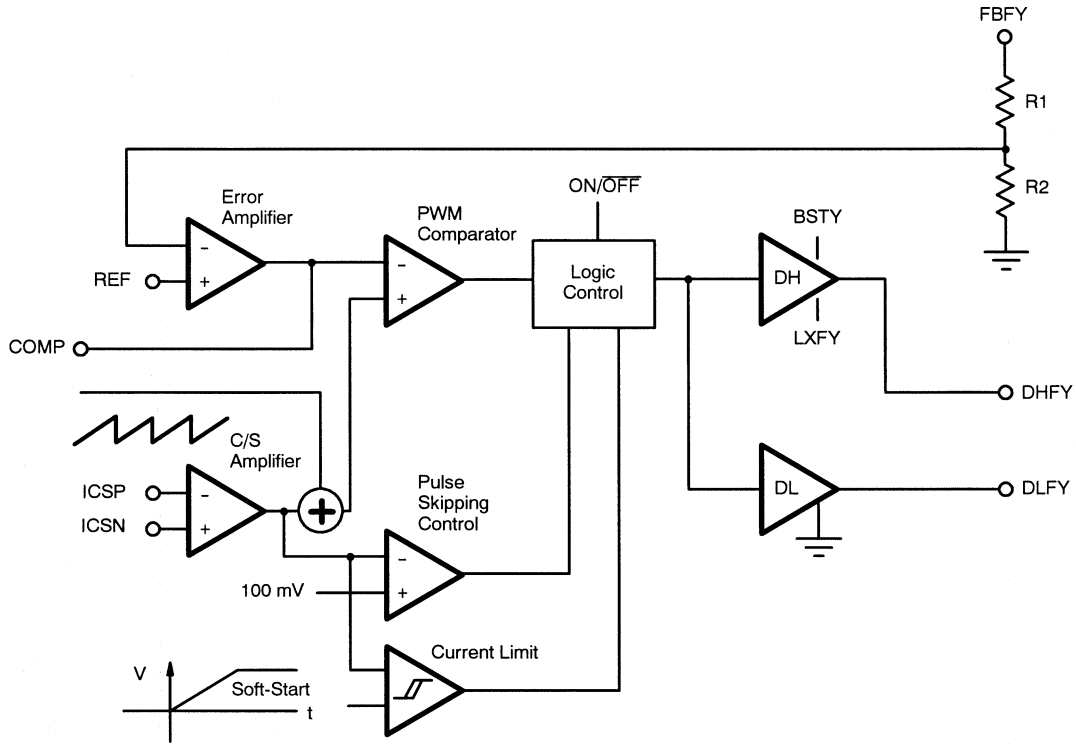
FBFY

R1

R2

Error Amplifier

PWM Comparator

ON/$\overline{OFF}$

Logic Control

BSTY

DH

LXFY

REF

COMP

DHFY

C/S Amplifier

ICSP

ICSN

Pulse Skipping Control

DL

DLFY

100 mV

Current Limit

V

Soft-Start

t

-
+
-
+
-
+
-
+